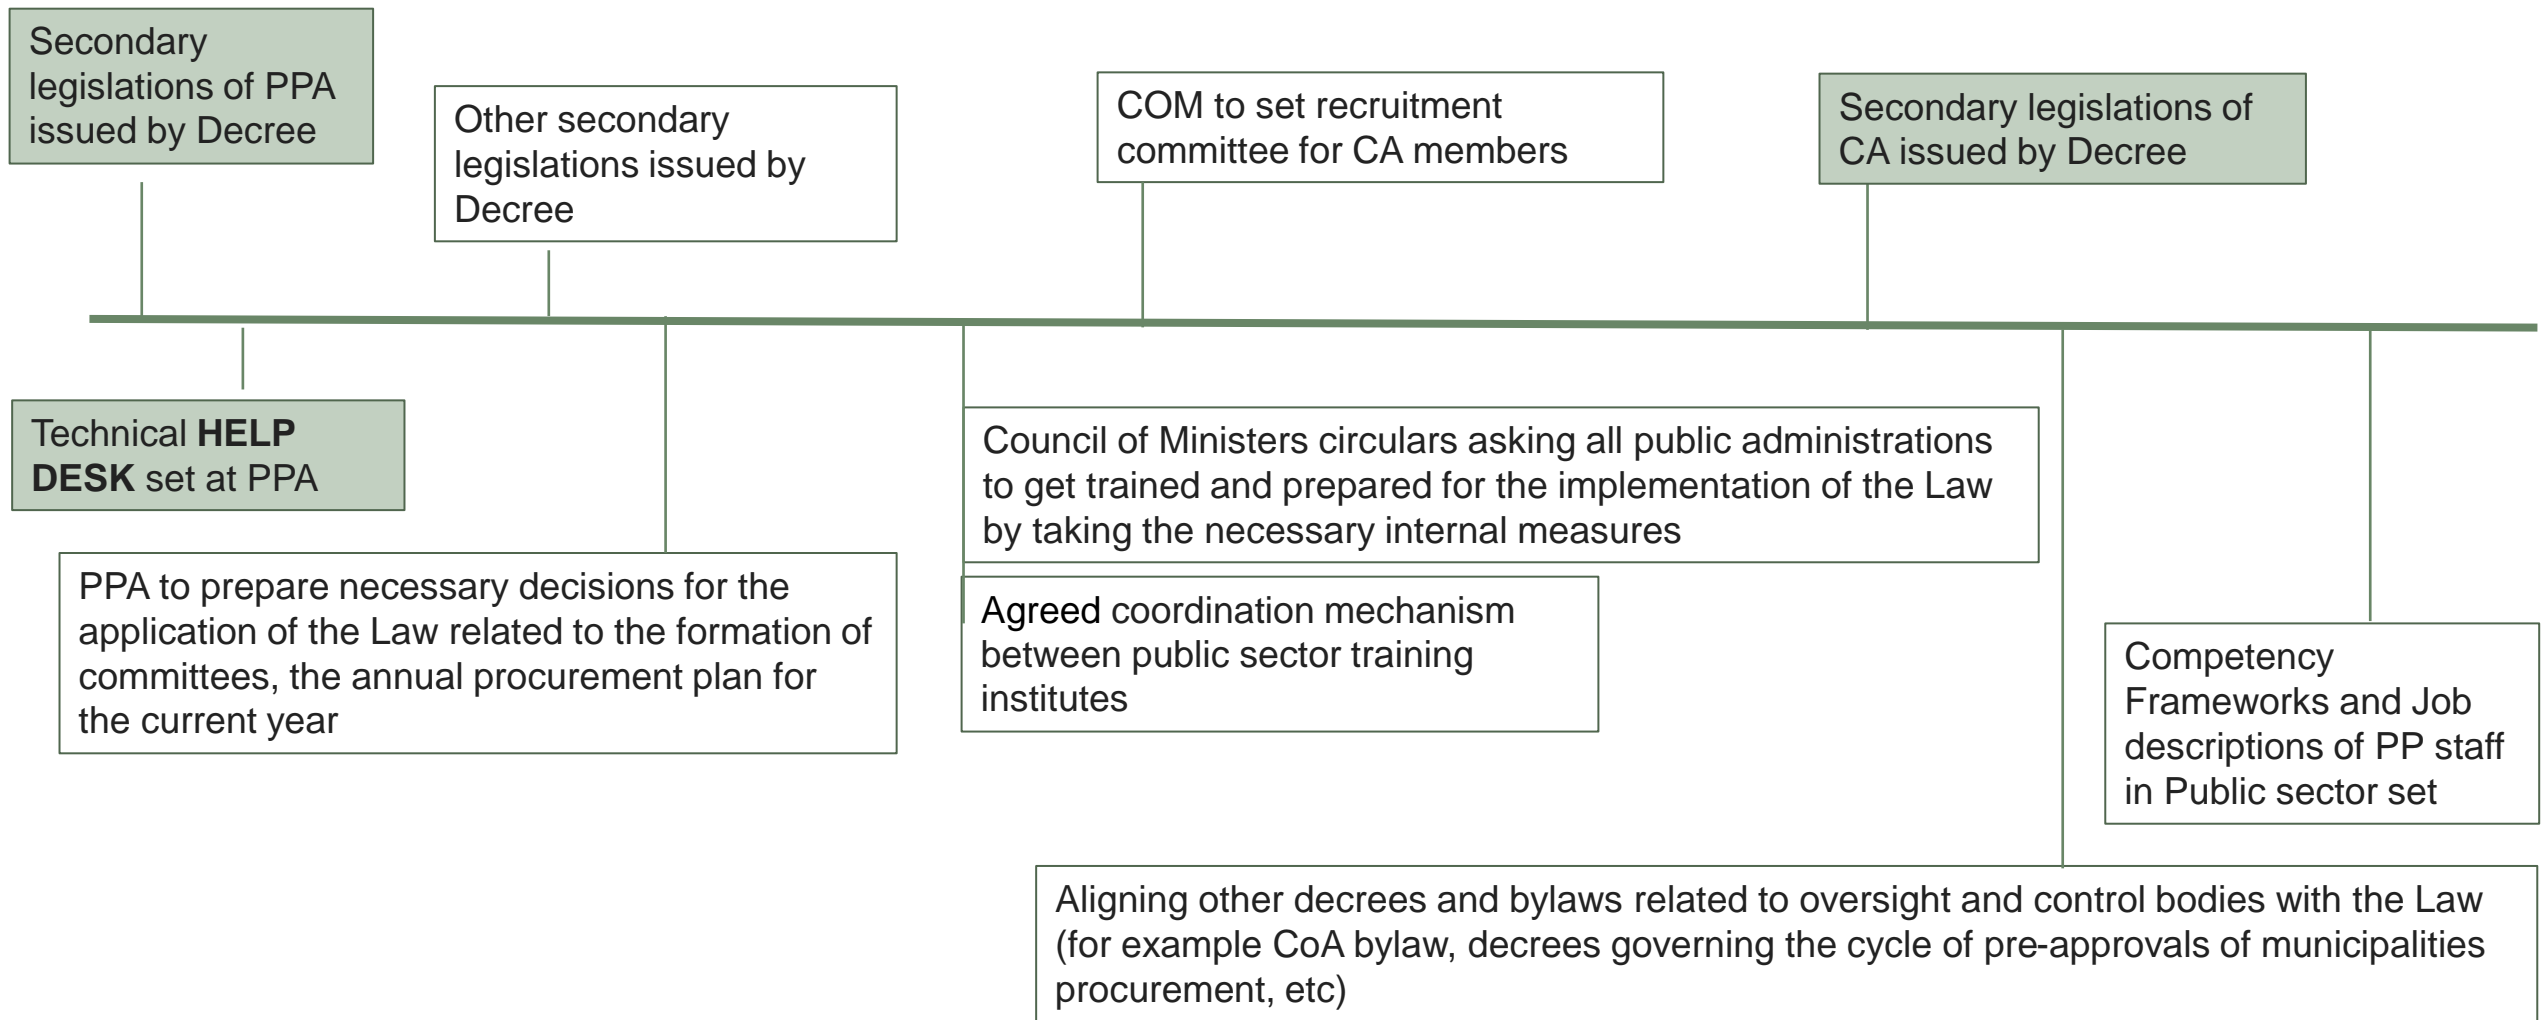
Secondary legislations of PPA issued by Decree

Other secondary legislations issued by Decree

COM to set recruitment committee for CA members

Secondary legislations of CA issued by Decree

Technical **HELP DESK** set at PPA

PPA to prepare necessary decisions for the application of the Law related to the formation of committees, the annual procurement plan for the current year

Council of Ministers circulars asking all public administrations to get trained and prepared for the implementation of the Law by taking the necessary internal measures

Agreed coordination mechanism between public sector training institutes

Competency Frameworks and Job descriptions of PP staff in Public sector set

Aligning other decrees and bylaws related to oversight and control bodies with the Law (for example CoA bylaw, decrees governing the cycle of pre-approvals of municipalities procurement, etc)